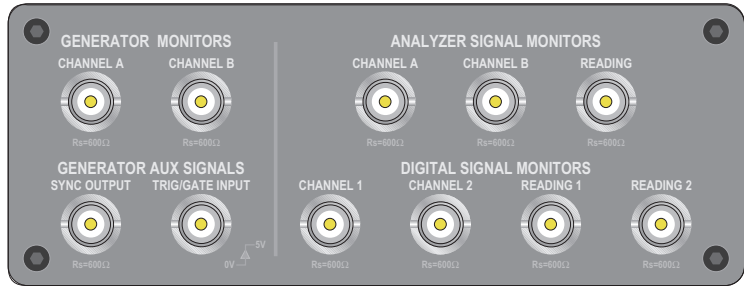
GENERATOR MONITORS

CHANNEL A

Rs=600Ω

CHANNEL B

Rs=600Ω

GENERATOR AUX SIGNALS

SYNC OUTPUT

Rs=600Ω

TRIG/GATE INPUT

5V

0V

ANALYZER SIGNAL MONITORS

CHANNEL A

Rs=600Ω

CHANNEL B

Rs=600Ω

READING

Rs=600Ω

DIGITAL SIGNAL MONITORS

CHANNEL 1

Rs=600Ω

CHANNEL 2

Rs=600Ω

READING 1

Rs=600Ω

READING 2

Rs=600Ω